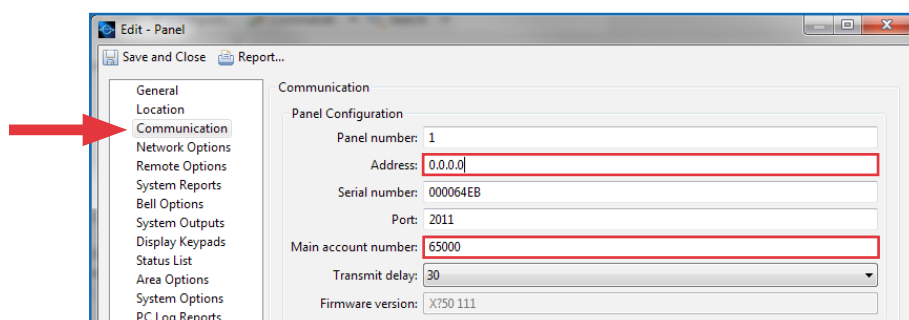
Edit - Panel

Save and Close Report...

General
Location
Communication
Network Options
Remote Options
System Reports
Bell Options
System Outputs
Display Keypads
Status List
Area Options
System Options
PC Log Reports

Communication

Panel Configuration

Panel number: 1

Address: 0.0.0.0

Serial number: 000064EB

Port: 2011

Main account number: 65000

Transmit delay: 30

Firmware version: X?50 111